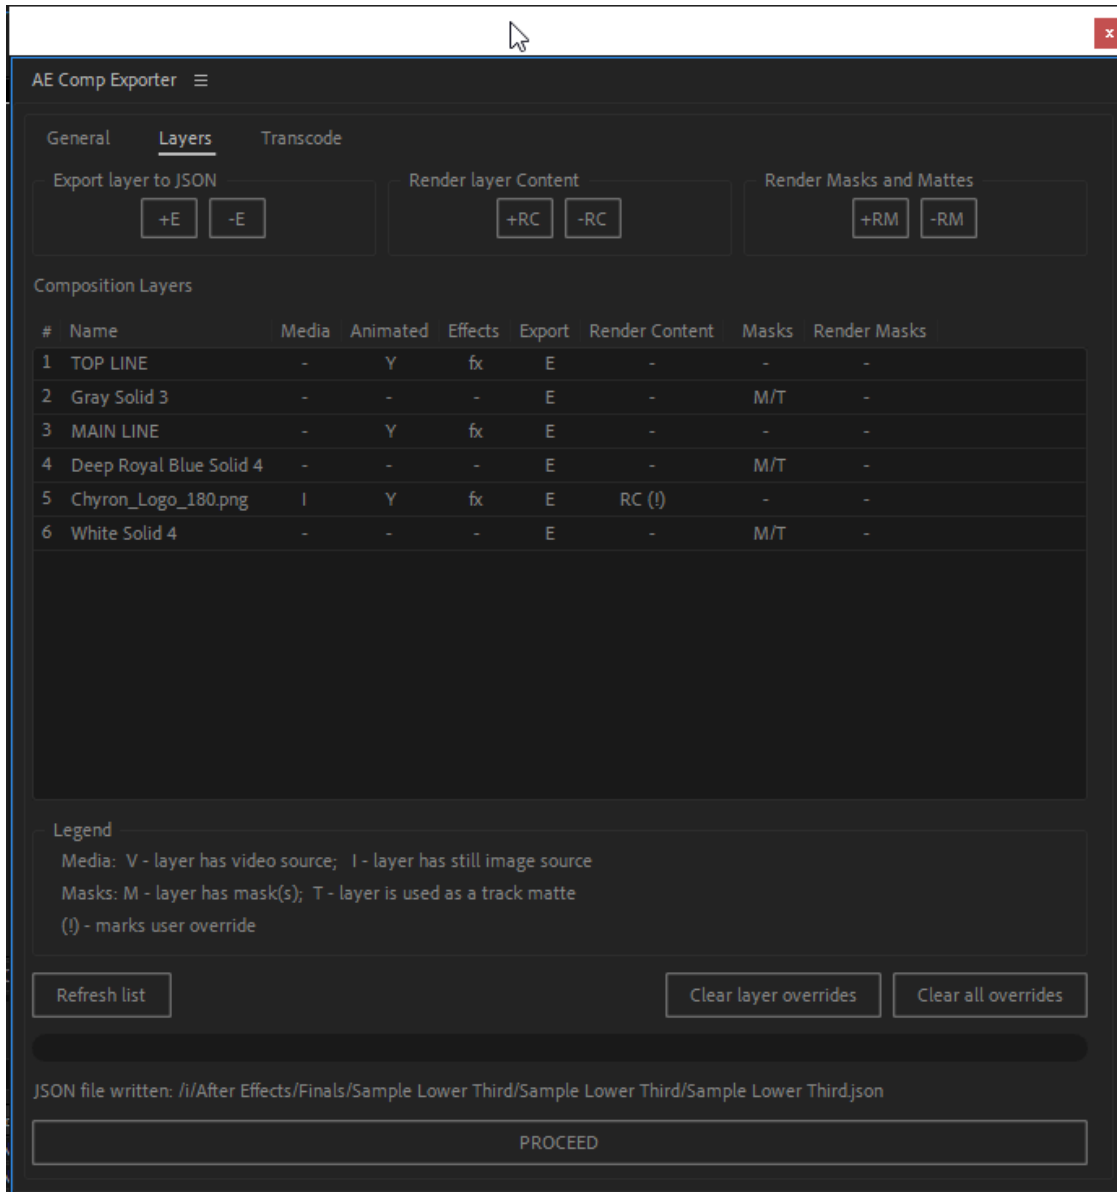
x

AE Comp Exporter ≡

General Layers Transcode

Export layer to JSON
+E -E

Render layer Content
+RC -RC

Render Masks and Mattes
+RM -RM

Composition Layers

| # | Name | Media | Animated | Effects | Export | Render Content | Masks | Render Masks |
|---|---|---|---|---|---|---|---|---|
| 1 | TOP LINE | - | Y | fx | E | - | - | - |
| 2 | Gray Solid 3 | - | - | - | E | - | M/T | - |
| 3 | MAIN LINE | - | Y | fx | E | - | - | - |
| 4 | Deep Royal Blue Solid 4 | - | - | - | E | - | M/T | - |
| 5 | Chyron_Logo_180.png | I | Y | fx | E | RC (!) | - | - |
| 6 | White Solid 4 | - | - | - | E | - | M/T | - |

Legend
Media: V - layer has video source; I - layer has still image source
Masks: M - layer has mask(s); T - layer is used as a track matte
(!) - marks user override

Refresh list

Clear layer overrides

Clear all overrides

JSON file written: /i/After Effects/Finals/Sample Lower Third/Sample Lower Third/Sample Lower Third.json

PROCEED